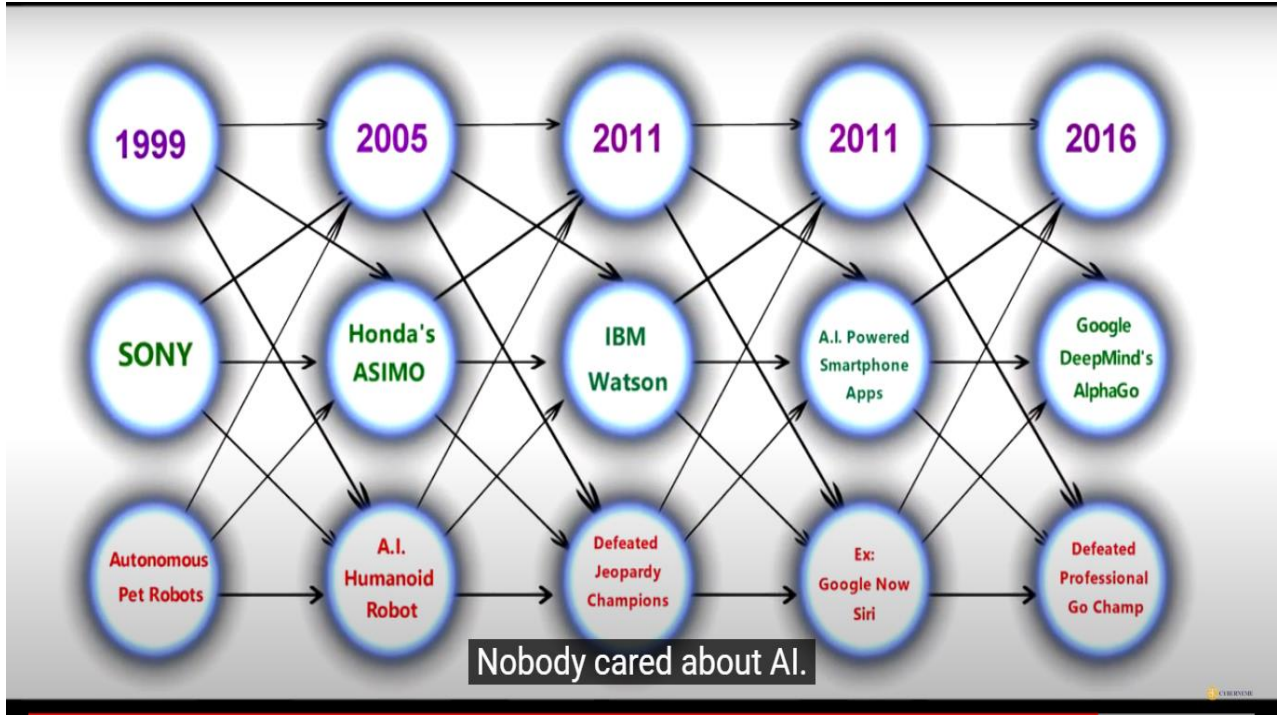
1999

SONY

Autonomous Pet Robots

2005

Honda's ASIMO

A.I. Humanoid Robot

2011

IBM Watson

Defeated Jeopardy Champions

2011

A.I. Powered Smartphone Apps

Ex: Google Now Siri

2016

Google DeepMind's AlphaGo

Defeated Professional Go Champ

Nobody cared about AI.

CYBERVERSE